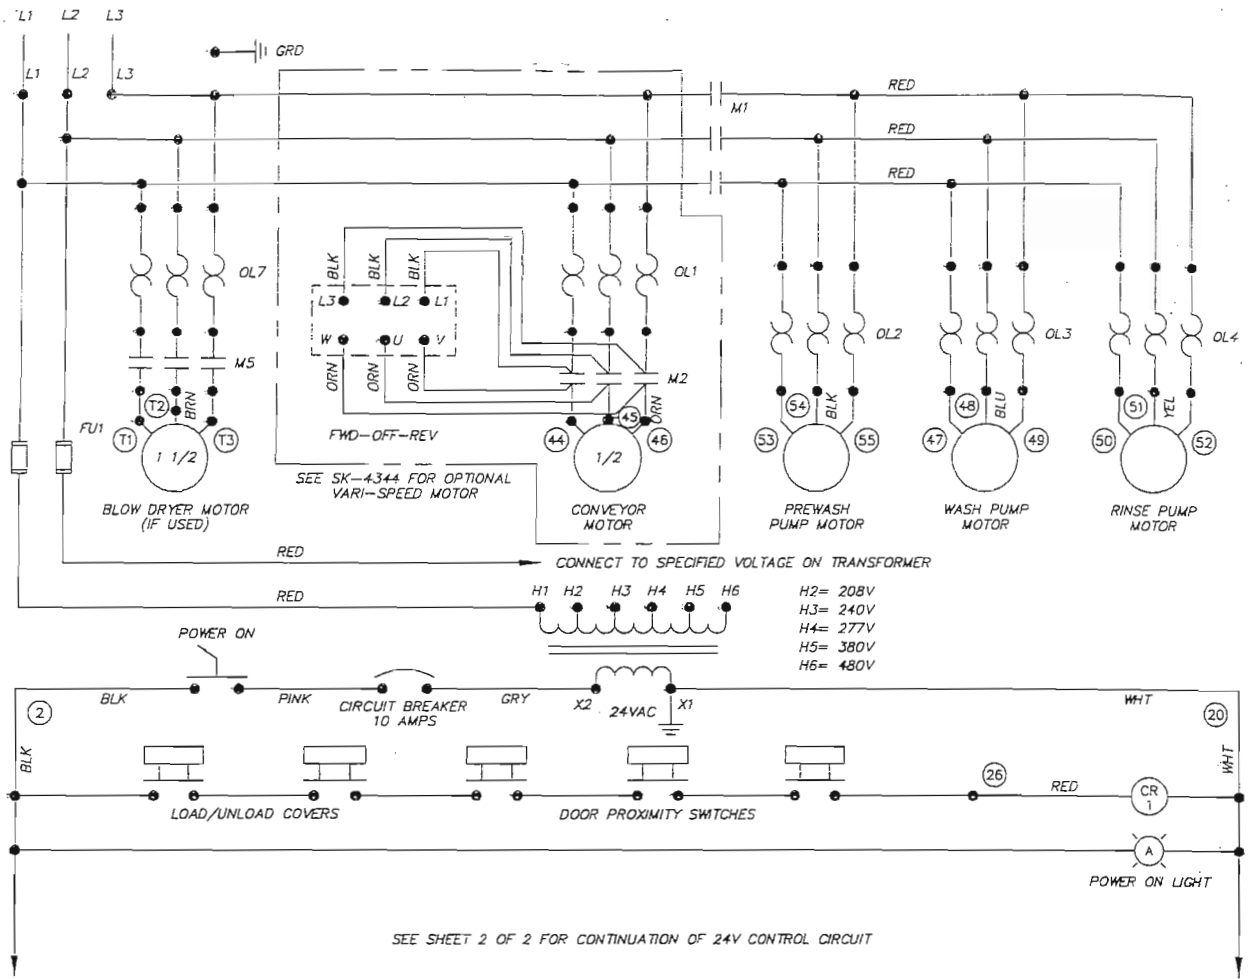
L1 L2 L3

L1 L2 L3

GRD

M1

RED

RED

RED

OL7

BLK BLK BLK

L3 L2 L1

W U V

ORN ORN ORN

OL1

M5

M2

T2 BRN

T1 T3

1 1/2

FU1

FWD–OFF–REV

44 45 ORN 46

1/2

OL2

54 BLK

53 55

OL3

48 BLU

47 49

OL4

51 YEL

50 52

BLOW DRYER MOTOR (IF USED)

SEE SK–4344 FOR OPTIONAL VARI–SPEED MOTOR

CONVEYOR MOTOR

PREWASH PUMP MOTOR

WASH PUMP MOTOR

RINSE PUMP MOTOR

RED

CONNECT TO SPECIFIED VOLTAGE ON TRANSFORMER

RED

H1 H2 H3 H4 H5 H6

H2= 208V
H3= 240V
H4= 277V
H5= 380V
H6= 480V

POWER ON

2

BLK

PINK

CIRCUIT BREAKER 10 AMPS

GRY

X2

24VAC

X1

WHT

20

BLK

WHT

26

RED

CR 1

LOAD/UNLOAD COVERS

DOOR PROXIMITY SWITCHES

A

POWER ON LIGHT

SEE SHEET 2 OF 2 FOR CONTINUATION OF 24V CONTROL CIRCUIT